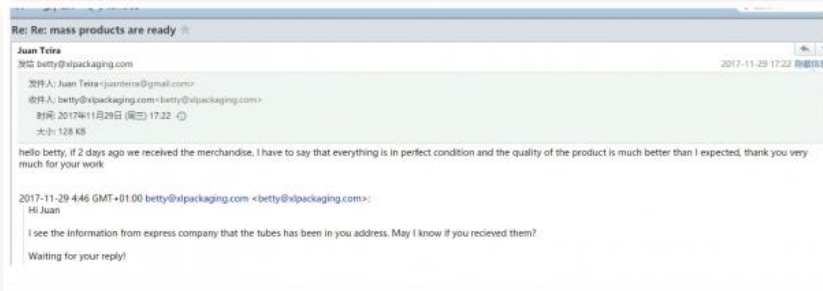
Re: Re: mass products are ready

Juan Teira
发给 betty@xlpackaging.com

2017-11-29 17:22 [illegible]

发件人: Juan Teira<juanteira@gmail.com>
收件人: betty@xlpackaging.com<betty@xlpackaging.com>
时间: 2017年11月29日 (周三) 17:22
大小: 128 KB

hello betty, if 2 days ago we received the merchandise, I have to say that everything is in perfect condition and the quality of the product is much better than I expected, thank you very much for your work

2017-11-29 4:46 GMT+01:00 betty@xlpackaging.com <betty@xlpackaging.com>:
Hi Juan

I see the information from express company that the tubes has been in you address. May I know if you recieved them?

Waiting for your reply!